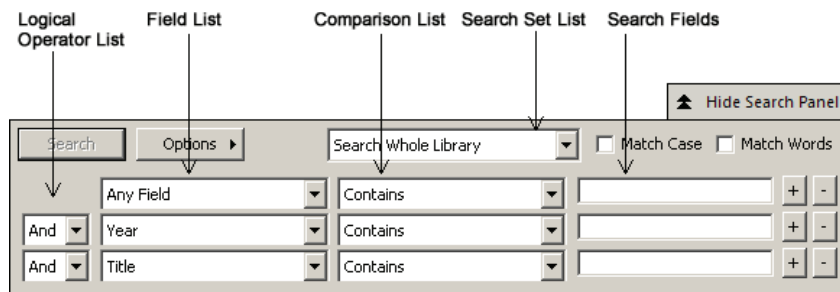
Logical Operator List

Field List

Comparison List

Search Set List

Search Fields

Hide Search Panel

Search

Options

Search Whole Library

Match Case

Match Words

Any Field

Contains

+

-

And

Year

Contains

+

-

And

Title

Contains

+

-